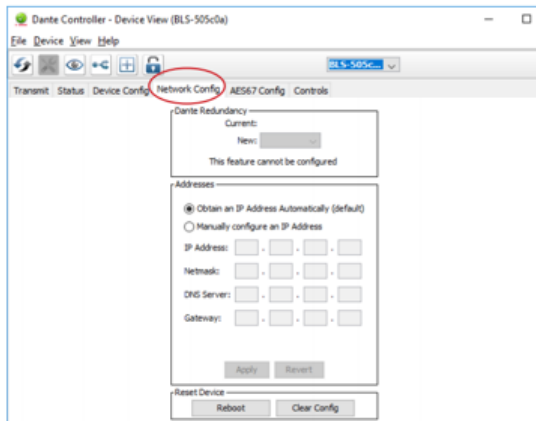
Dante Controller - Device View (BLS-505c0a)

File Device View Help

BLS-505c...

Transmit Status Device Config Network Config AES67 Config Controls

Dante Redundancy
Current:
New:
This feature cannot be configured

Addresses
Obtain an IP Address Automatically (default)
Manually configure an IP Address
IP Address:
Netmask:
DNS Server:
Gateway:
Apply Revert

Reset Device
Reboot Clear Config